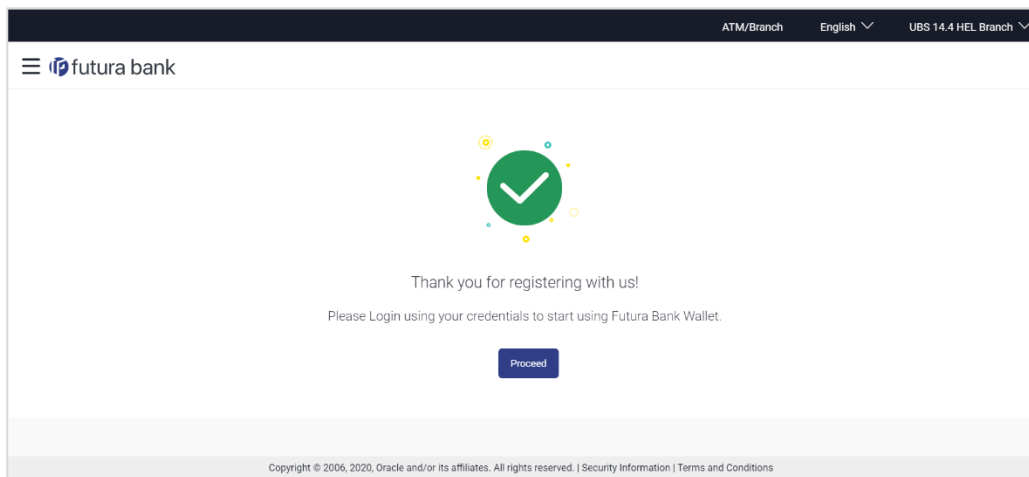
ATM/Branch English UBS 14.4 HEL Branch

futura bank

Thank you for registering with us!

Please Login using your credentials to start using Futura Bank Wallet.

Proceed

Copyright © 2006, 2020, Oracle and/or its affiliates. All rights reserved. | Security Information | Terms and Conditions